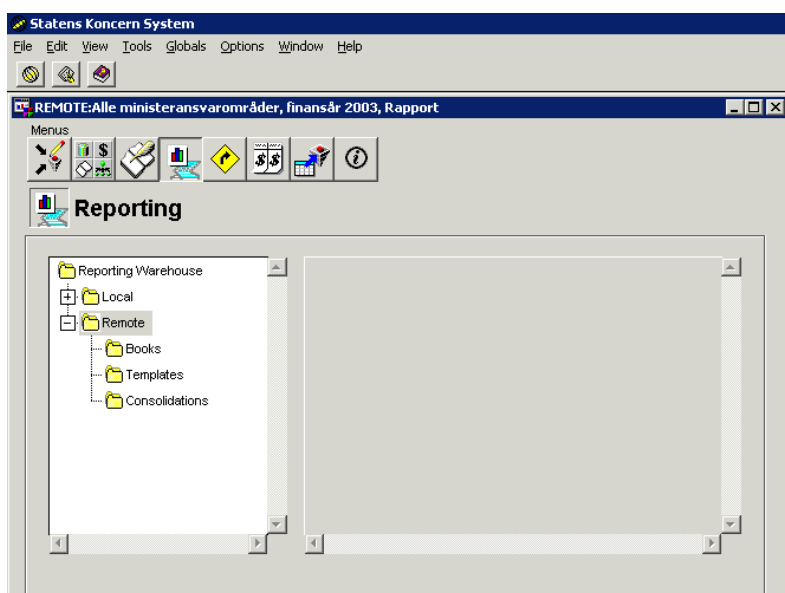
Statens Koncern System

File Edit View Tools Globals Options Window Help

REMOTE:Alle ministeransvarområder, finansår 2003, Rapport

Menus

Reporting

Reporting Warehouse
Local
Remote
Books
Templates
Consolidations